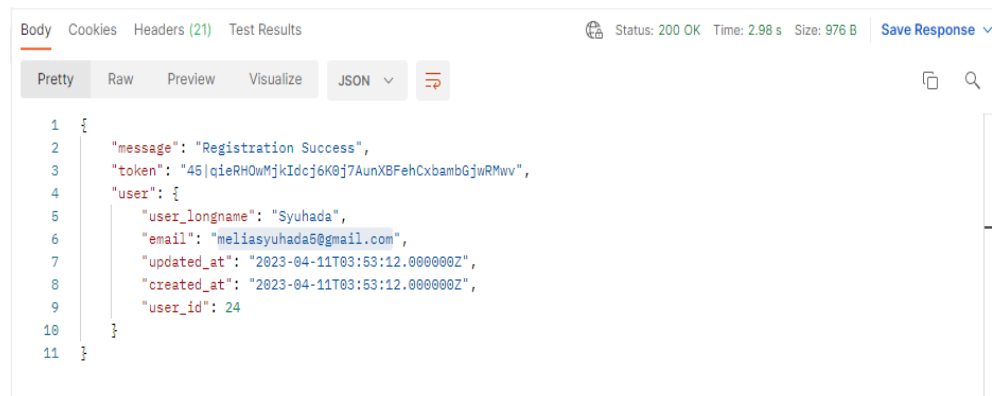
Body Cookies Headers (21) Test Results

Status: 200 OK Time: 2.98 s Size: 976 B Save Response

Pretty Raw Preview Visualize JSON

1 {
2 "message": "Registration Success",
3 "token": "45|qieRHOwMjkIdcj6K0j7AunXBFehCxbambGjwRMwv",
4 "user": {
5 "user_longname": "Syuhada",
6 "email": "meliasyuhada5@gmail.com",
7 "updated_at": "2023-04-11T03:53:12.000000Z",
8 "created_at": "2023-04-11T03:53:12.000000Z",
9 "user_id": 24
10 }
11 }